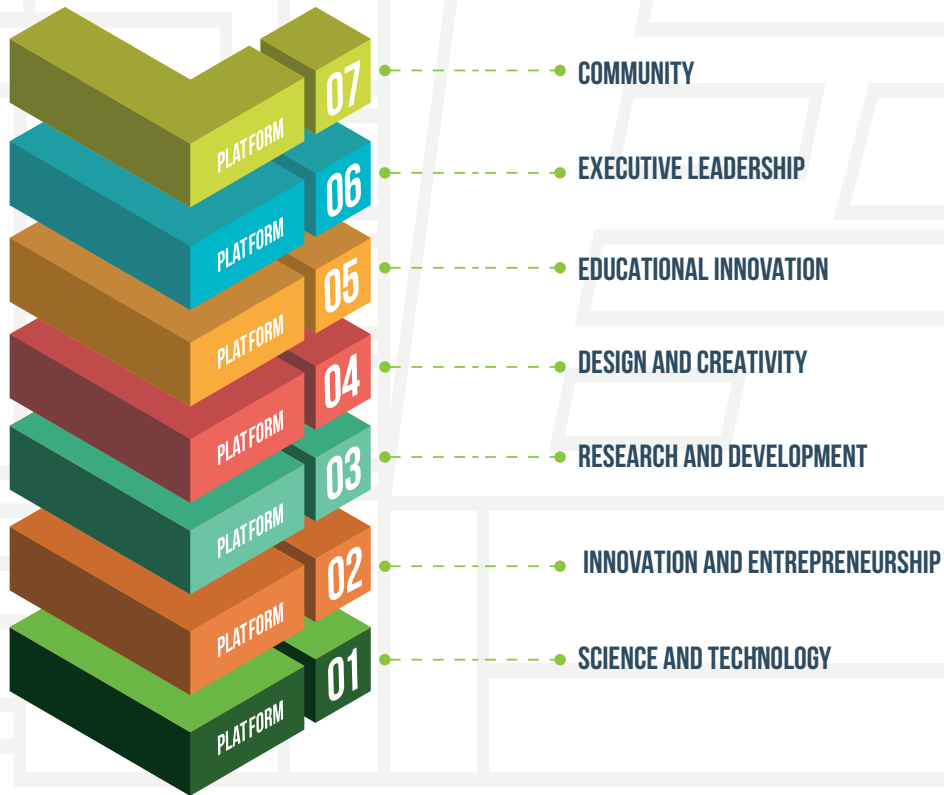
PLATFORM
07
COMMUNITY

PLATFORM
06
EXECUTIVE LEADERSHIP

PLATFORM
05
EDUCATIONAL INNOVATION

PLATFORM
04
DESIGN AND CREATIVITY

PLATFORM
03
RESEARCH AND DEVELOPMENT

PLATFORM
02
INNOVATION AND ENTREPRENEURSHIP

PLATFORM
01
SCIENCE AND TECHNOLOGY